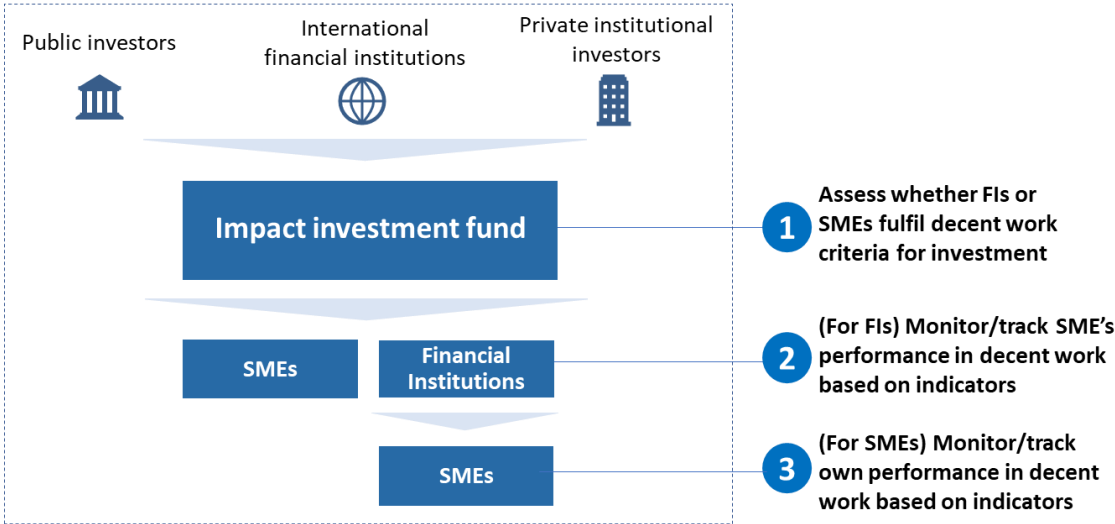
Public investors

International financial institutions

Private institutional investors

Impact investment fund

SMEs

Financial Institutions

SMEs

1 Assess whether FIs or SMEs fulfil decent work criteria for investment

2 (For FIs) Monitor/track SME's performance in decent work based on indicators

3 (For SMEs) Monitor/track own performance in decent work based on indicators